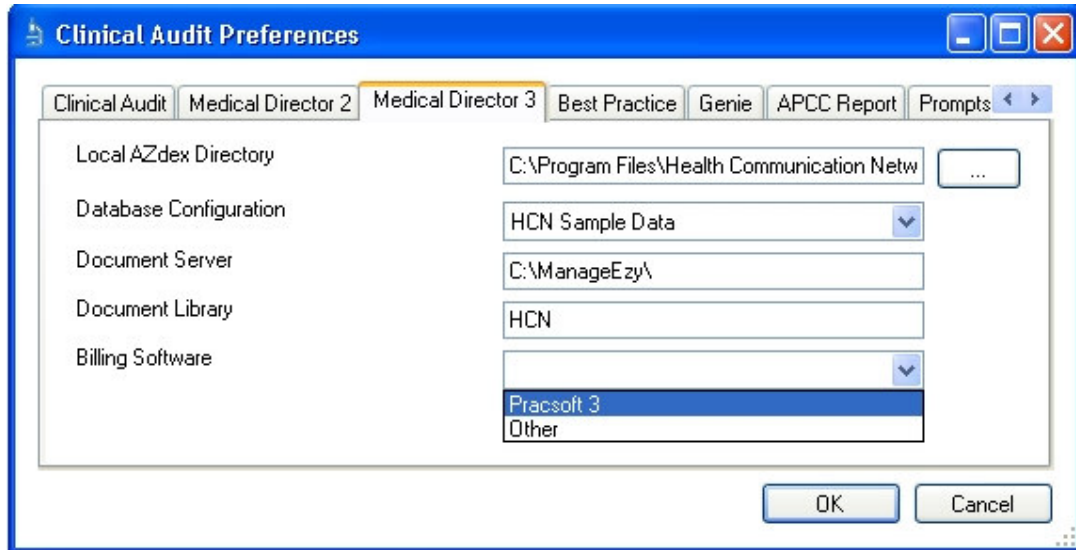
Clinical Audit Preferences

Clinical Audit | Medical Director 2 | Medical Director 3 | Best Practice | Genie | APCC Report | Prompts

Local AZdex Directory
C:\Program Files\Health Communication Netw
...

Database Configuration
HCN Sample Data

Document Server
C:\ManageEzy\

Document Library
HCN

Billing Software

Pracsoft 3
Other

OK
Cancel